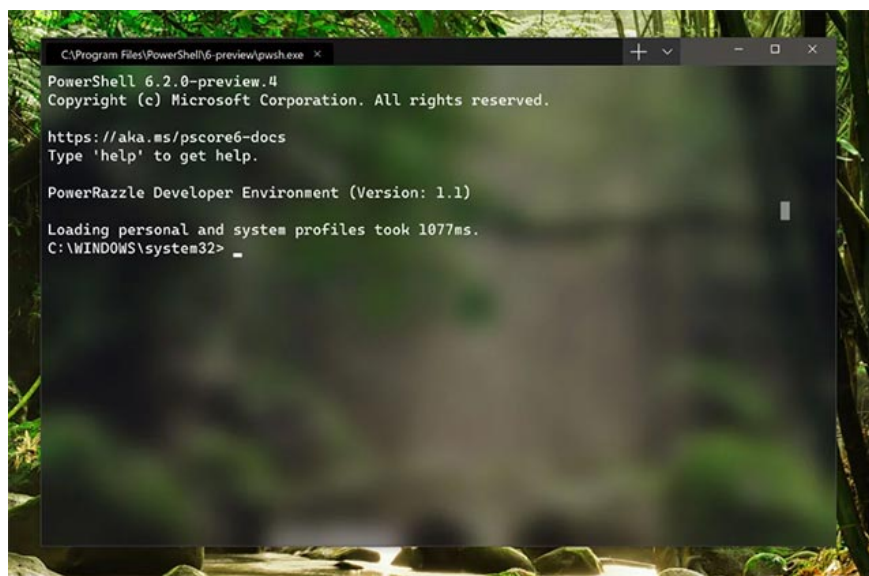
C:\Program Files\PowerShell\6-preview\pwsh.exe ×

PowerShell 6.2.0-preview.4
Copyright (c) Microsoft Corporation. All rights reserved.

https://aka.ms/pscore6-docs
Type 'help' to get help.

PowerRazzle Developer Environment (Version: 1.1)

Loading personal and system profiles took 1077ms.
C:\WINDOWS\system32>